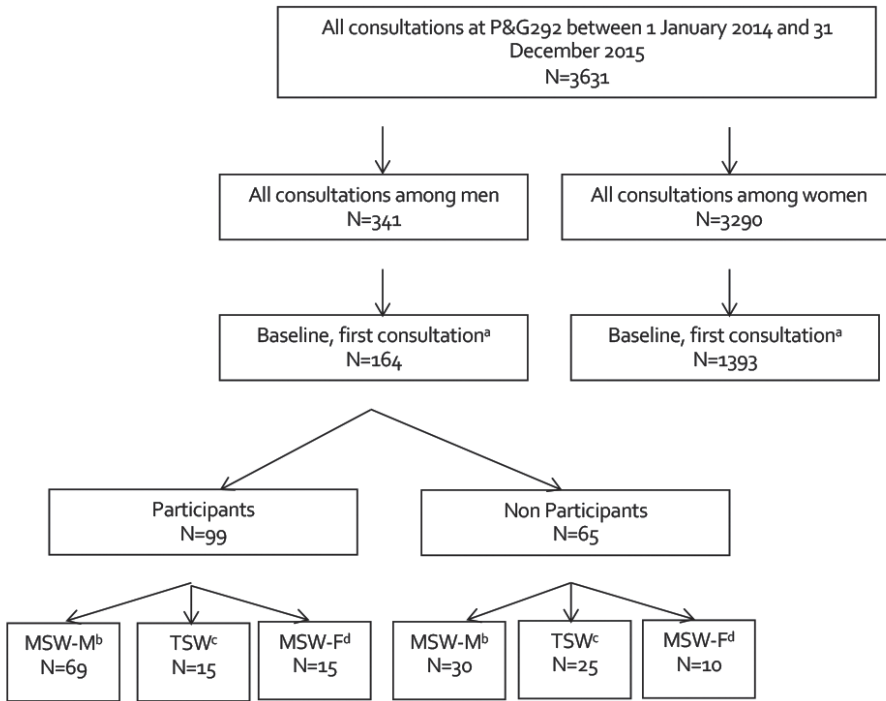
All consultations at P&G292 between 1 January 2014 and 31 December 2015
N=3631

All consultations among men
N=341

All consultations among women
N=3290

Baseline, first consultation$^{a}$
N=164

Baseline, first consultation$^{a}$
N=1393

Participants
N=99

Non Participants
N=65

MSW-M$^{b}$
N=69

TSW$^{c}$
N=15

MSW-F$^{d}$
N=15

MSW-M$^{b}$
N=30

TSW$^{c}$
N=25

MSW-F$^{d}$
N=10